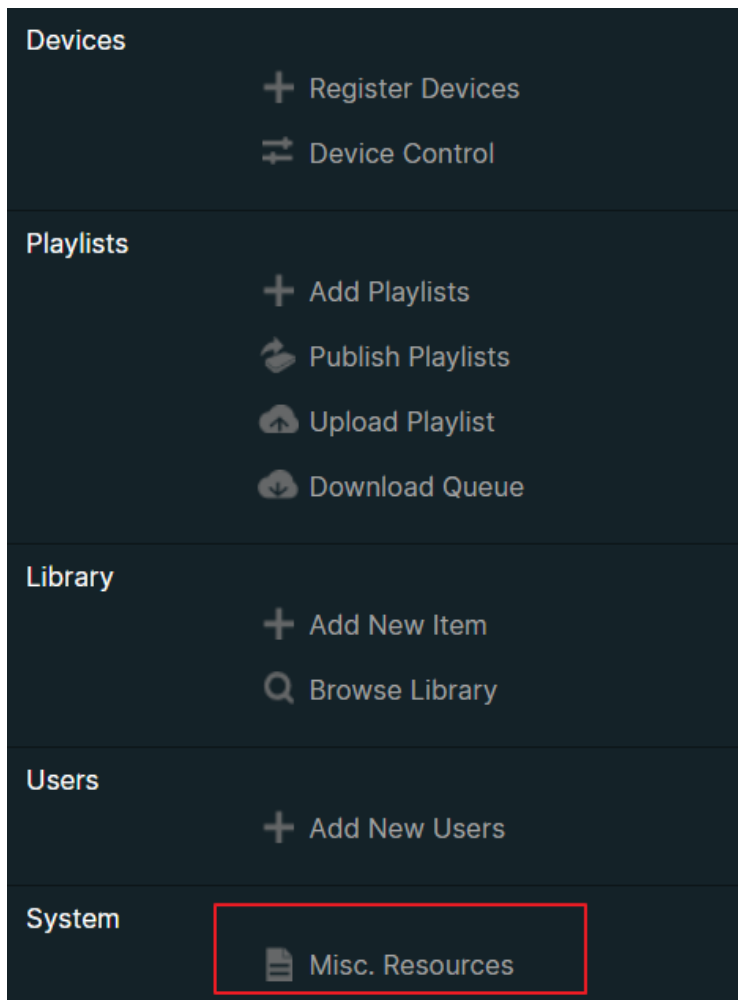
Devices

Register Devices

Device Control

Playlists

Add Playlists

Publish Playlists

Upload Playlist

Download Queue

Library

Add New Item

Browse Library

Users

Add New Users

System

Misc. Resources